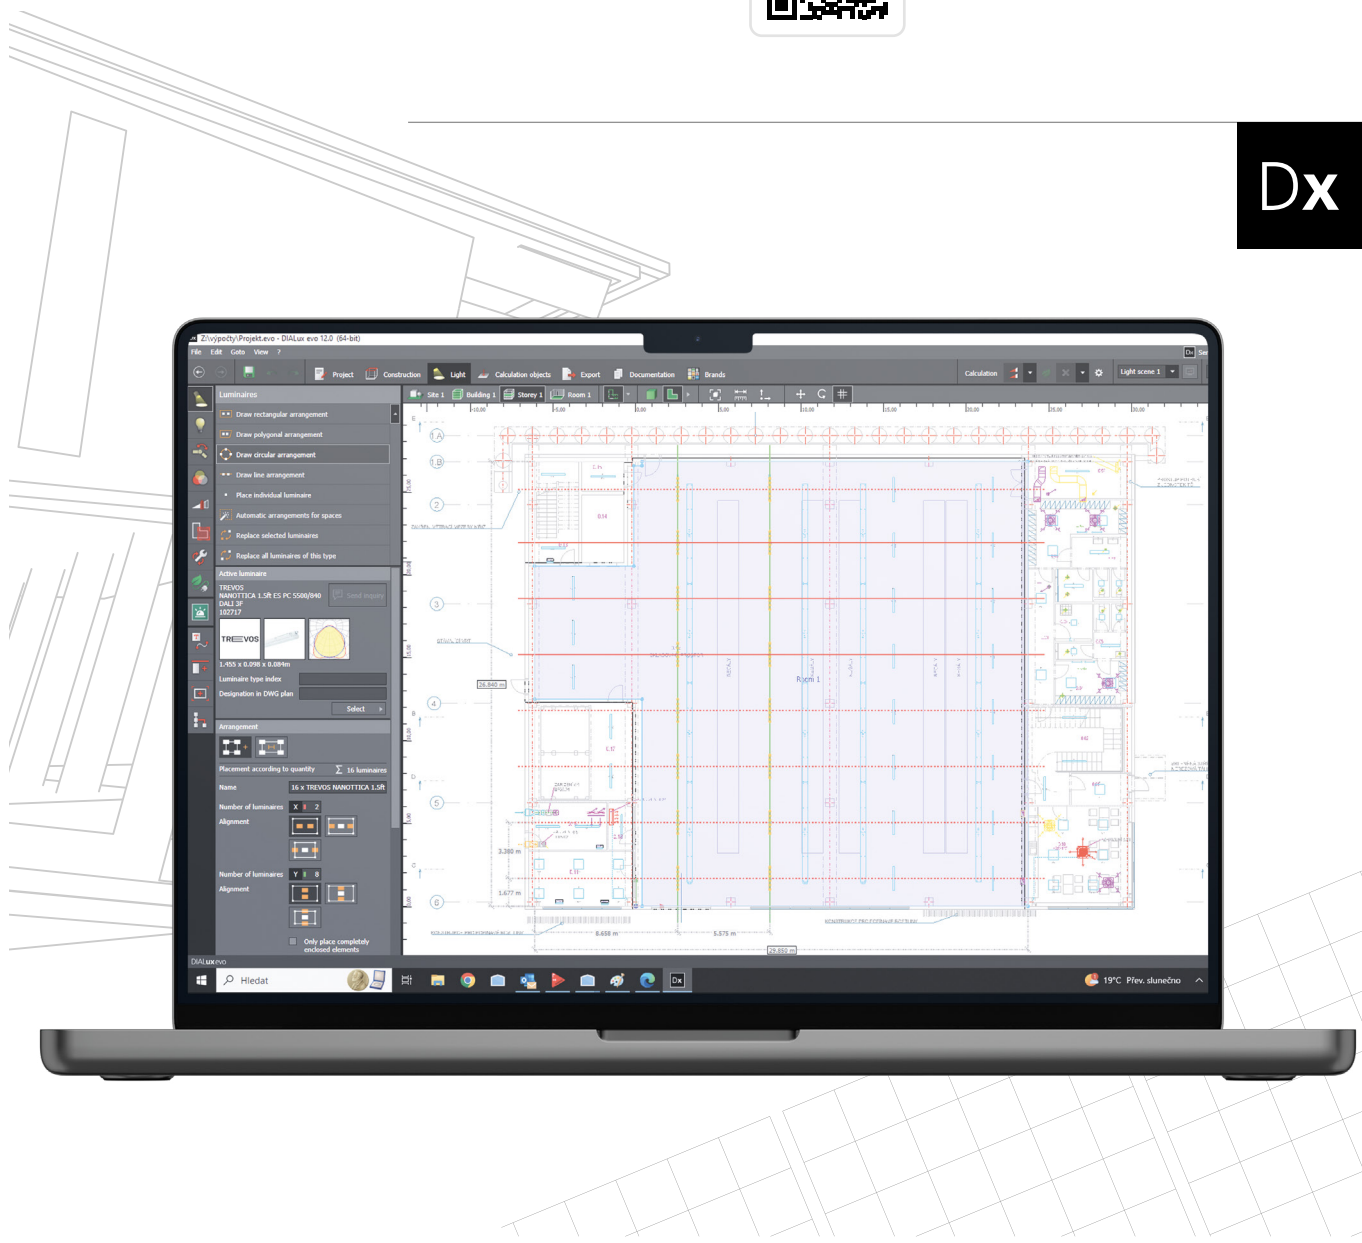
Dx

Z:\výpočty\Projekt.evo - DIALux evo 12.0 (64-bit)

File Edit Goto View ?

Project Construction Light Calculation objects Export Documentation Brands

Calculation

Light scene 1

Luminaires

Draw rectangular arrangement

Draw polygonal arrangement

Draw circular arrangement

Draw line arrangement

Place individual luminaire

Automatic arrangements for spaces

Replace selected luminaires

Replace all luminaires of this type

Active luminaire

TREVOS NANOTTICA 1.5ft ES PC 5500/840 DALI 3F 102717

Send inquiry

TREVOS

1.455 x 0.098 x 0.084m

Luminaire type index

Designation in DWG plan

Select

Arrangement

Placement according to quantity

16 luminaires

Name

16 x TREVOS NANOTTICA 1.5ft

Number of luminaires X 2

Alignment

Number of luminaires Y 8

Alignment

Only place completely enclosed elements

Site 1 Building 1 Storey 1 Room 1

Room 1

26.840 m

3.380 m

1.677 m

6.656 m

5.575 m

29.850 m

DIALux evo

Hledat

19°C Přev. slunečno